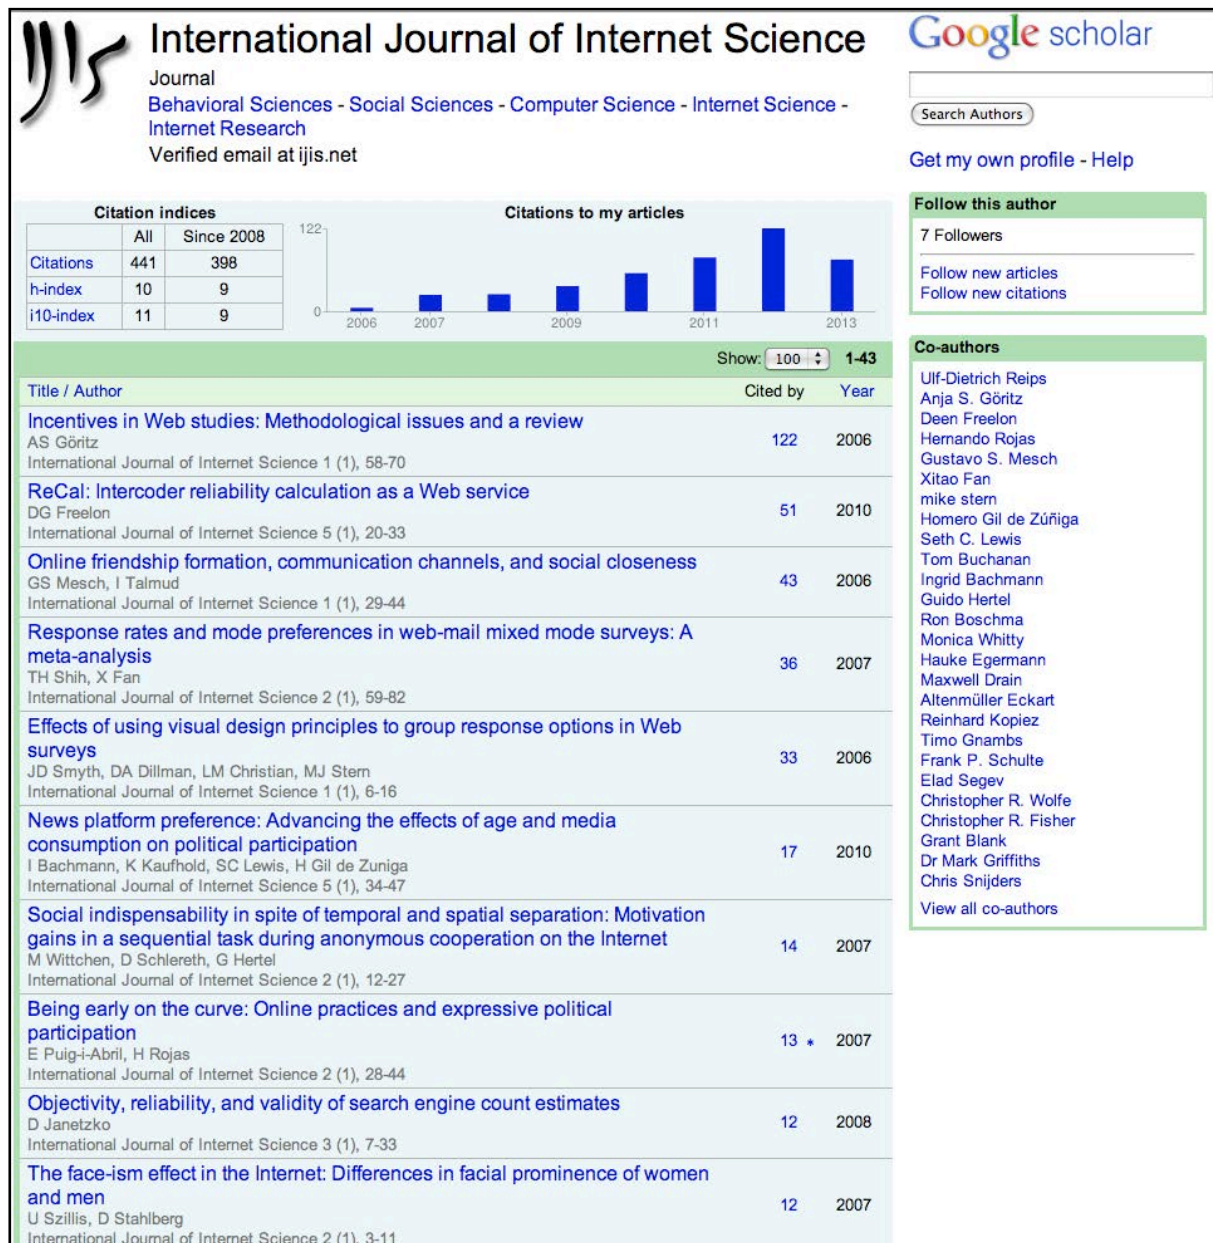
ijis

International Journal of Internet Science
Journal
Behavioral Sciences - Social Sciences - Computer Science - Internet Science - Internet Research
Verified email at ijis.net

Google scholar

Search Authors

Get my own profile - Help

Citation indices

| | All | Since 2008 |
|---|---|---|
| Citations | 441 | 398 |
| h-index | 10 | 9 |
| i10-index | 11 | 9 |

Citations to my articles
122
0
2006 2007 2009 2011 2013

Follow this author
7 Followers
Follow new articles
Follow new citations

Show: 100 1-43

| Title / Author | Cited by | Year |
|---|---|---|
| Incentives in Web studies: Methodological issues and a review<br>AS Göritz<br>International Journal of Internet Science 1 (1), 58-70 | 122 | 2006 |
| ReCal: Intercoder reliability calculation as a Web service<br>DG Freelon<br>International Journal of Internet Science 5 (1), 20-33 | 51 | 2010 |
| Online friendship formation, communication channels, and social closeness<br>GS Mesch, I Talmud<br>International Journal of Internet Science 1 (1), 29-44 | 43 | 2006 |
| Response rates and mode preferences in web-mail mixed mode surveys: A meta-analysis<br>TH Shih, X Fan<br>International Journal of Internet Science 2 (1), 59-82 | 36 | 2007 |
| Effects of using visual design principles to group response options in Web surveys<br>JD Smyth, DA Dillman, LM Christian, MJ Stern<br>International Journal of Internet Science 1 (1), 6-16 | 33 | 2006 |
| News platform preference: Advancing the effects of age and media consumption on political participation<br>I Bachmann, K Kaufhold, SC Lewis, H Gil de Zuniga<br>International Journal of Internet Science 5 (1), 34-47 | 17 | 2010 |
| Social indispensability in spite of temporal and spatial separation: Motivation gains in a sequential task during anonymous cooperation on the Internet<br>M Wittchen, D Schlereth, G Hertel<br>International Journal of Internet Science 2 (1), 12-27 | 14 | 2007 |
| Being early on the curve: Online practices and expressive political participation<br>E Puig-i-Abril, H Rojas<br>International Journal of Internet Science 2 (1), 28-44 | 13 * | 2007 |
| Objectivity, reliability, and validity of search engine count estimates<br>D Janetzko<br>International Journal of Internet Science 3 (1), 7-33 | 12 | 2008 |
| The face-ism effect in the Internet: Differences in facial prominence of women and men<br>U Szillis, D Stahlberg<br>International Journal of Internet Science 2 (1), 3-11 | 12 | 2007 |

Co-authors
Ulf-Dietrich Reips
Anja S. Göritz
Deen Freelon
Hernando Rojas
Gustavo S. Mesch
Xitao Fan
mike stern
Homero Gil de Zúñiga
Seth C. Lewis
Tom Buchanan
Ingrid Bachmann
Guido Hertel
Ron Boschma
Monica Whitty
Hauke Egermann
Maxwell Drain
Altenmüller Eckart
Reinhard Kopiez
Timo Gnambs
Frank P. Schulte
Elad Segev
Christopher R. Wolfe
Christopher R. Fisher
Grant Blank
Dr Mark Griffiths
Chris Snijders
View all co-authors